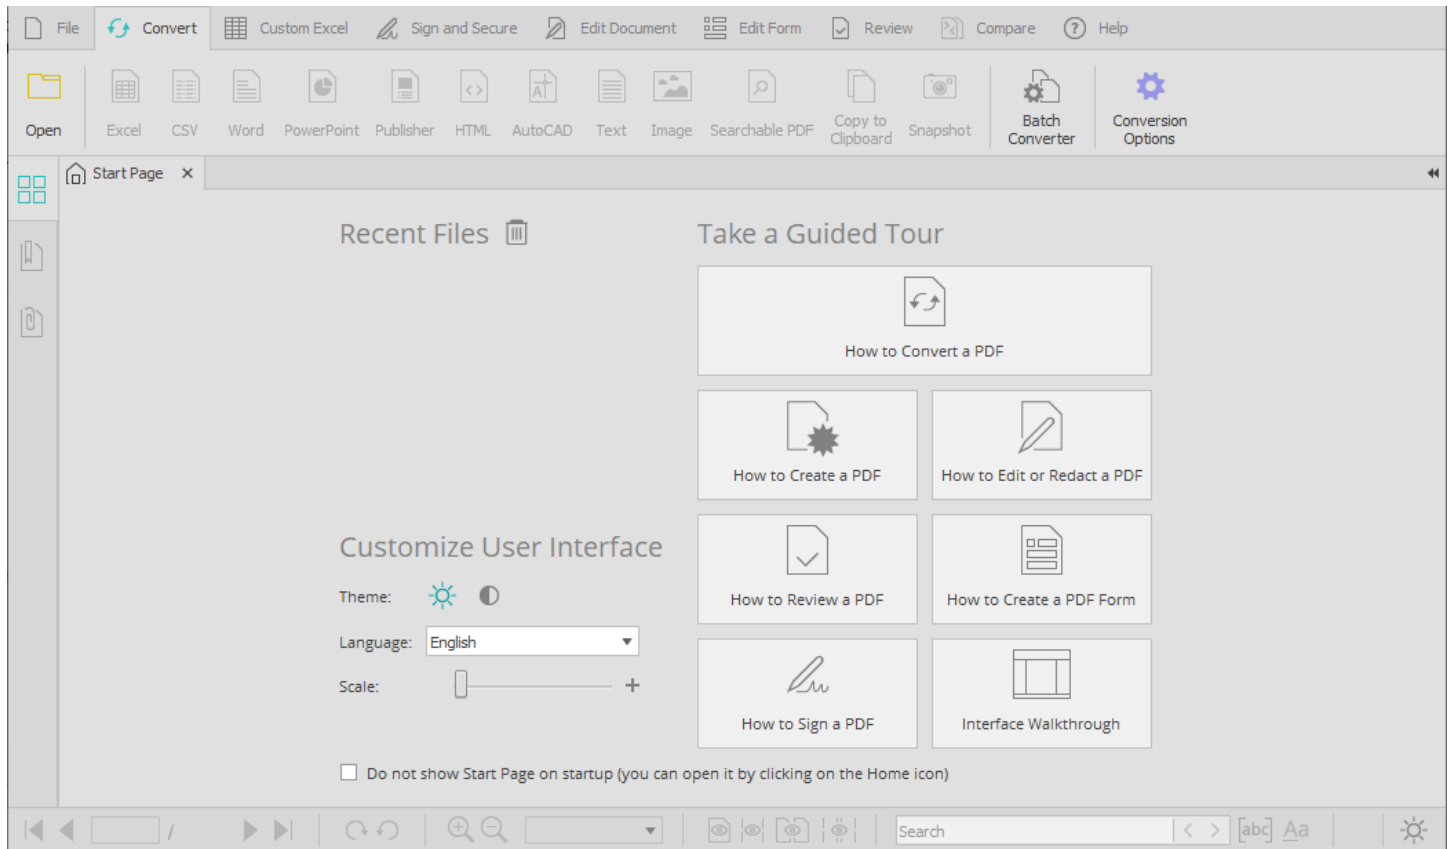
File Convert Custom Excel Sign and Secure Edit Document Edit Form Review Compare Help

Open Excel CSV Word PowerPoint Publisher HTML AutoCAD Text Image Searchable PDF Copy to Clipboard Snapshot Batch Converter Conversion Options

Start Page ×

Recent Files

Take a Guided Tour

How to Convert a PDF

How to Create a PDF

How to Edit or Redact a PDF

How to Review a PDF

How to Create a PDF Form

How to Sign a PDF

Interface Walkthrough

Customize User Interface

Theme:

Language: English

Scale:

Do not show Start Page on startup (you can open it by clicking on the Home icon)

/

Search

abc Aa